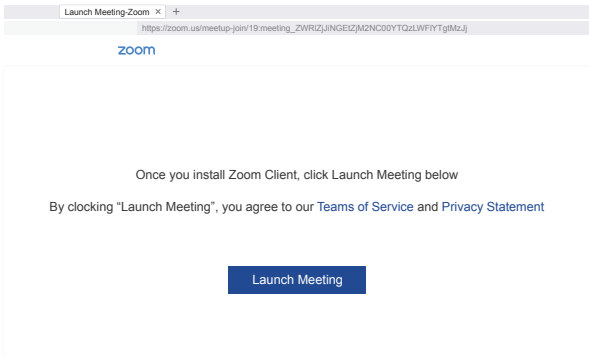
Launch Meeting-Zoom ×  +

https://zoom.us/meetup-join/19:meeting_ZWRlZjJlNGEtZjM2NC00YTQzLWFlYTgtMzJj

zoom

Once you install Zoom Client, click Launch Meeting below

By clocking "Launch Meeting", you agree to our Teams of Service and Privacy Statement

Launch Meeting